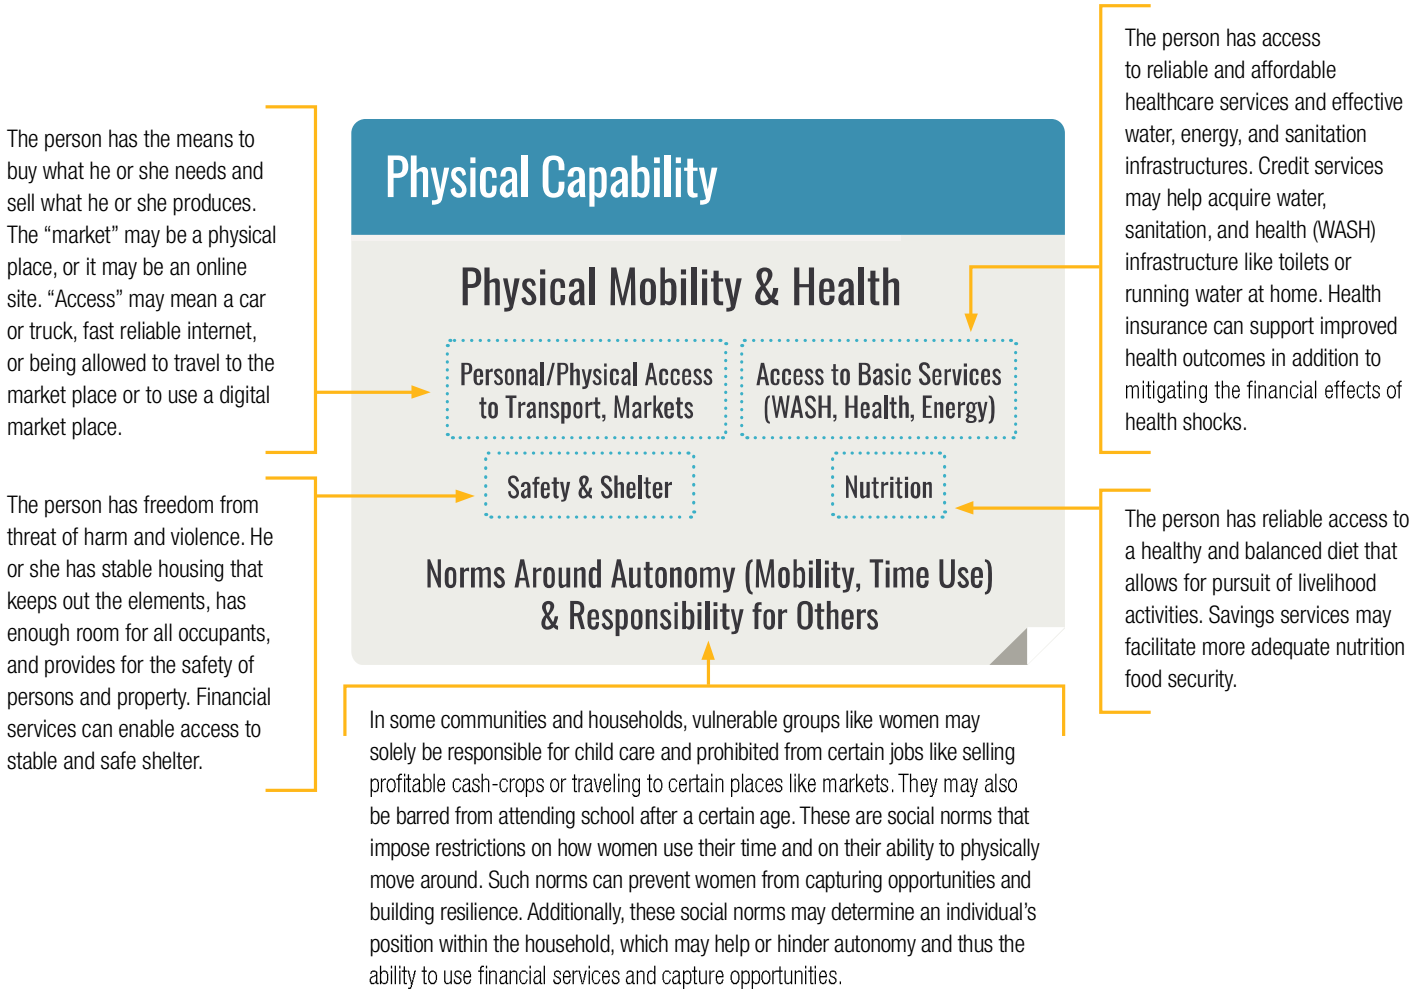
The person has the means to buy what he or she needs and sell what he or she produces. The “market” may be a physical place, or it may be an online site. “Access” may mean a car or truck, fast reliable internet, or being allowed to travel to the market place or to use a digital market place.

The person has freedom from threat of harm and violence. He or she has stable housing that keeps out the elements, has enough room for all occupants, and provides for the safety of persons and property. Financial services can enable access to stable and safe shelter.

Physical Capability

Physical Mobility & Health

Personal/Physical Access to Transport, Markets

Access to Basic Services (WASH, Health, Energy)

Safety & Shelter

Nutrition

Norms Around Autonomy (Mobility, Time Use) & Responsibility for Others

The person has access to reliable and affordable healthcare services and effective water, energy, and sanitation infrastructures. Credit services may help acquire water, sanitation, and health (WASH) infrastructure like toilets or running water at home. Health insurance can support improved health outcomes in addition to mitigating the financial effects of health shocks.

The person has reliable access to a healthy and balanced diet that allows for pursuit of livelihood activities. Savings services may facilitate more adequate nutrition food security.

In some communities and households, vulnerable groups like women may solely be responsible for child care and prohibited from certain jobs like selling profitable cash-crops or traveling to certain places like markets. They may also be barred from attending school after a certain age. These are social norms that impose restrictions on how women use their time and on their ability to physically move around. Such norms can prevent women from capturing opportunities and building resilience. Additionally, these social norms may determine an individual’s position within the household, which may help or hinder autonomy and thus the ability to use financial services and capture opportunities.